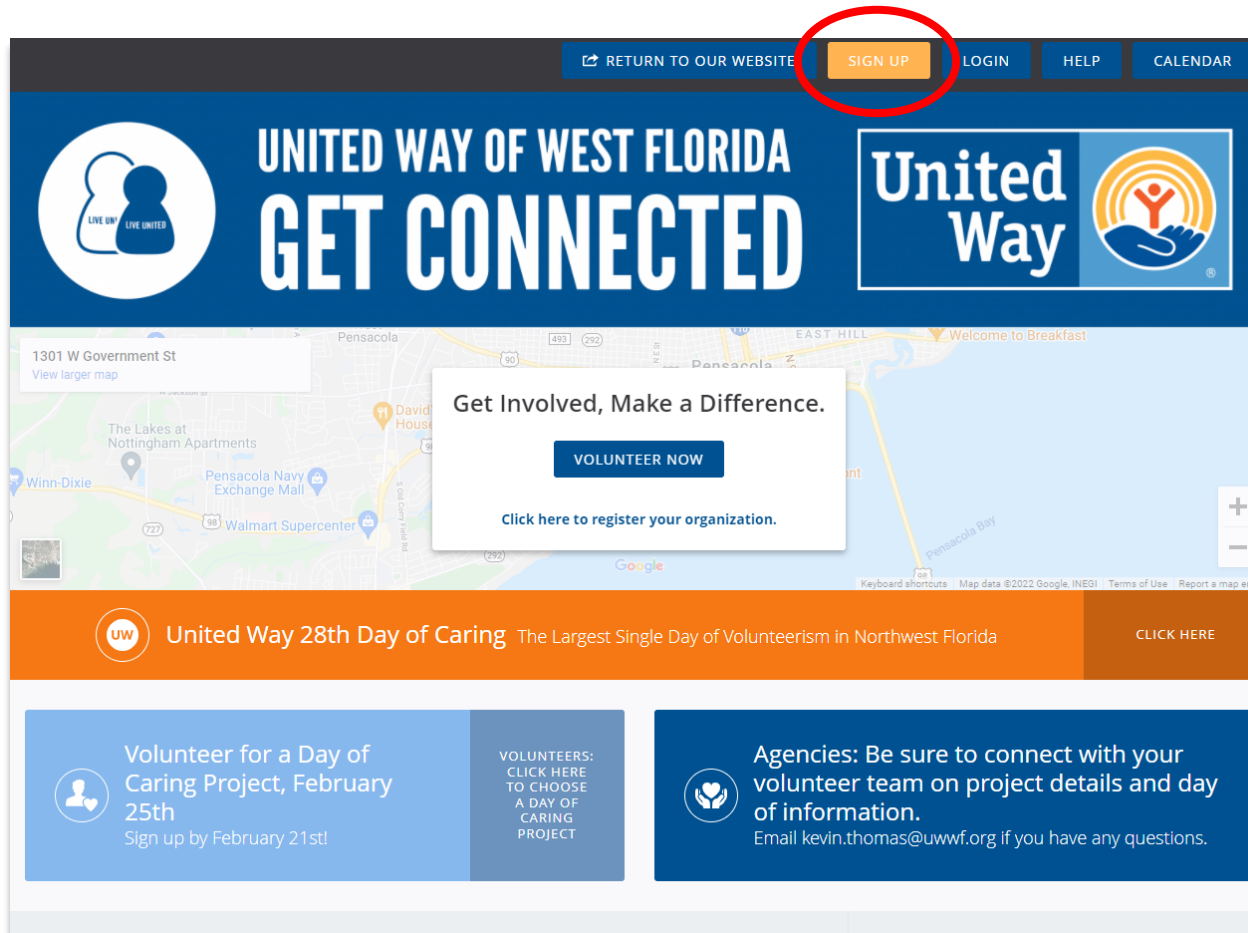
RETURN TO OUR WEBSITE SIGN UP LOGIN HELP CALENDAR

LIVE UNI LIVE UNITED

UNITED WAY OF WEST FLORIDA
GET CONNECTED

United Way

1301 W Government St
View larger map

Pensacola
493 292
90
EAST HILL
Welcome to Breakfast
Pensacola
David House
The Lakes at Nottingham Apartments
Winn-Dixie
Pensacola Navy Exchange Mall
98 Walmart Supercenter
727
292
Pensacola Bay
Google
Keyboard shortcuts Map data ©2022 Google, INEGI Terms of Use Report a map error

Get Involved, Make a Difference.

VOLUNTEER NOW

Click here to register your organization.

UW United Way 28th Day of Caring The Largest Single Day of Volunteerism in Northwest Florida

CLICK HERE

Volunteer for a Day of Caring Project, February 25th
Sign up by February 21st!

VOLUNTEERS: CLICK HERE TO CHOOSE A DAY OF CARING PROJECT

Agencies: Be sure to connect with your volunteer team on project details and day of information.
Email kevin.thomas@uwwf.org if you have any questions.